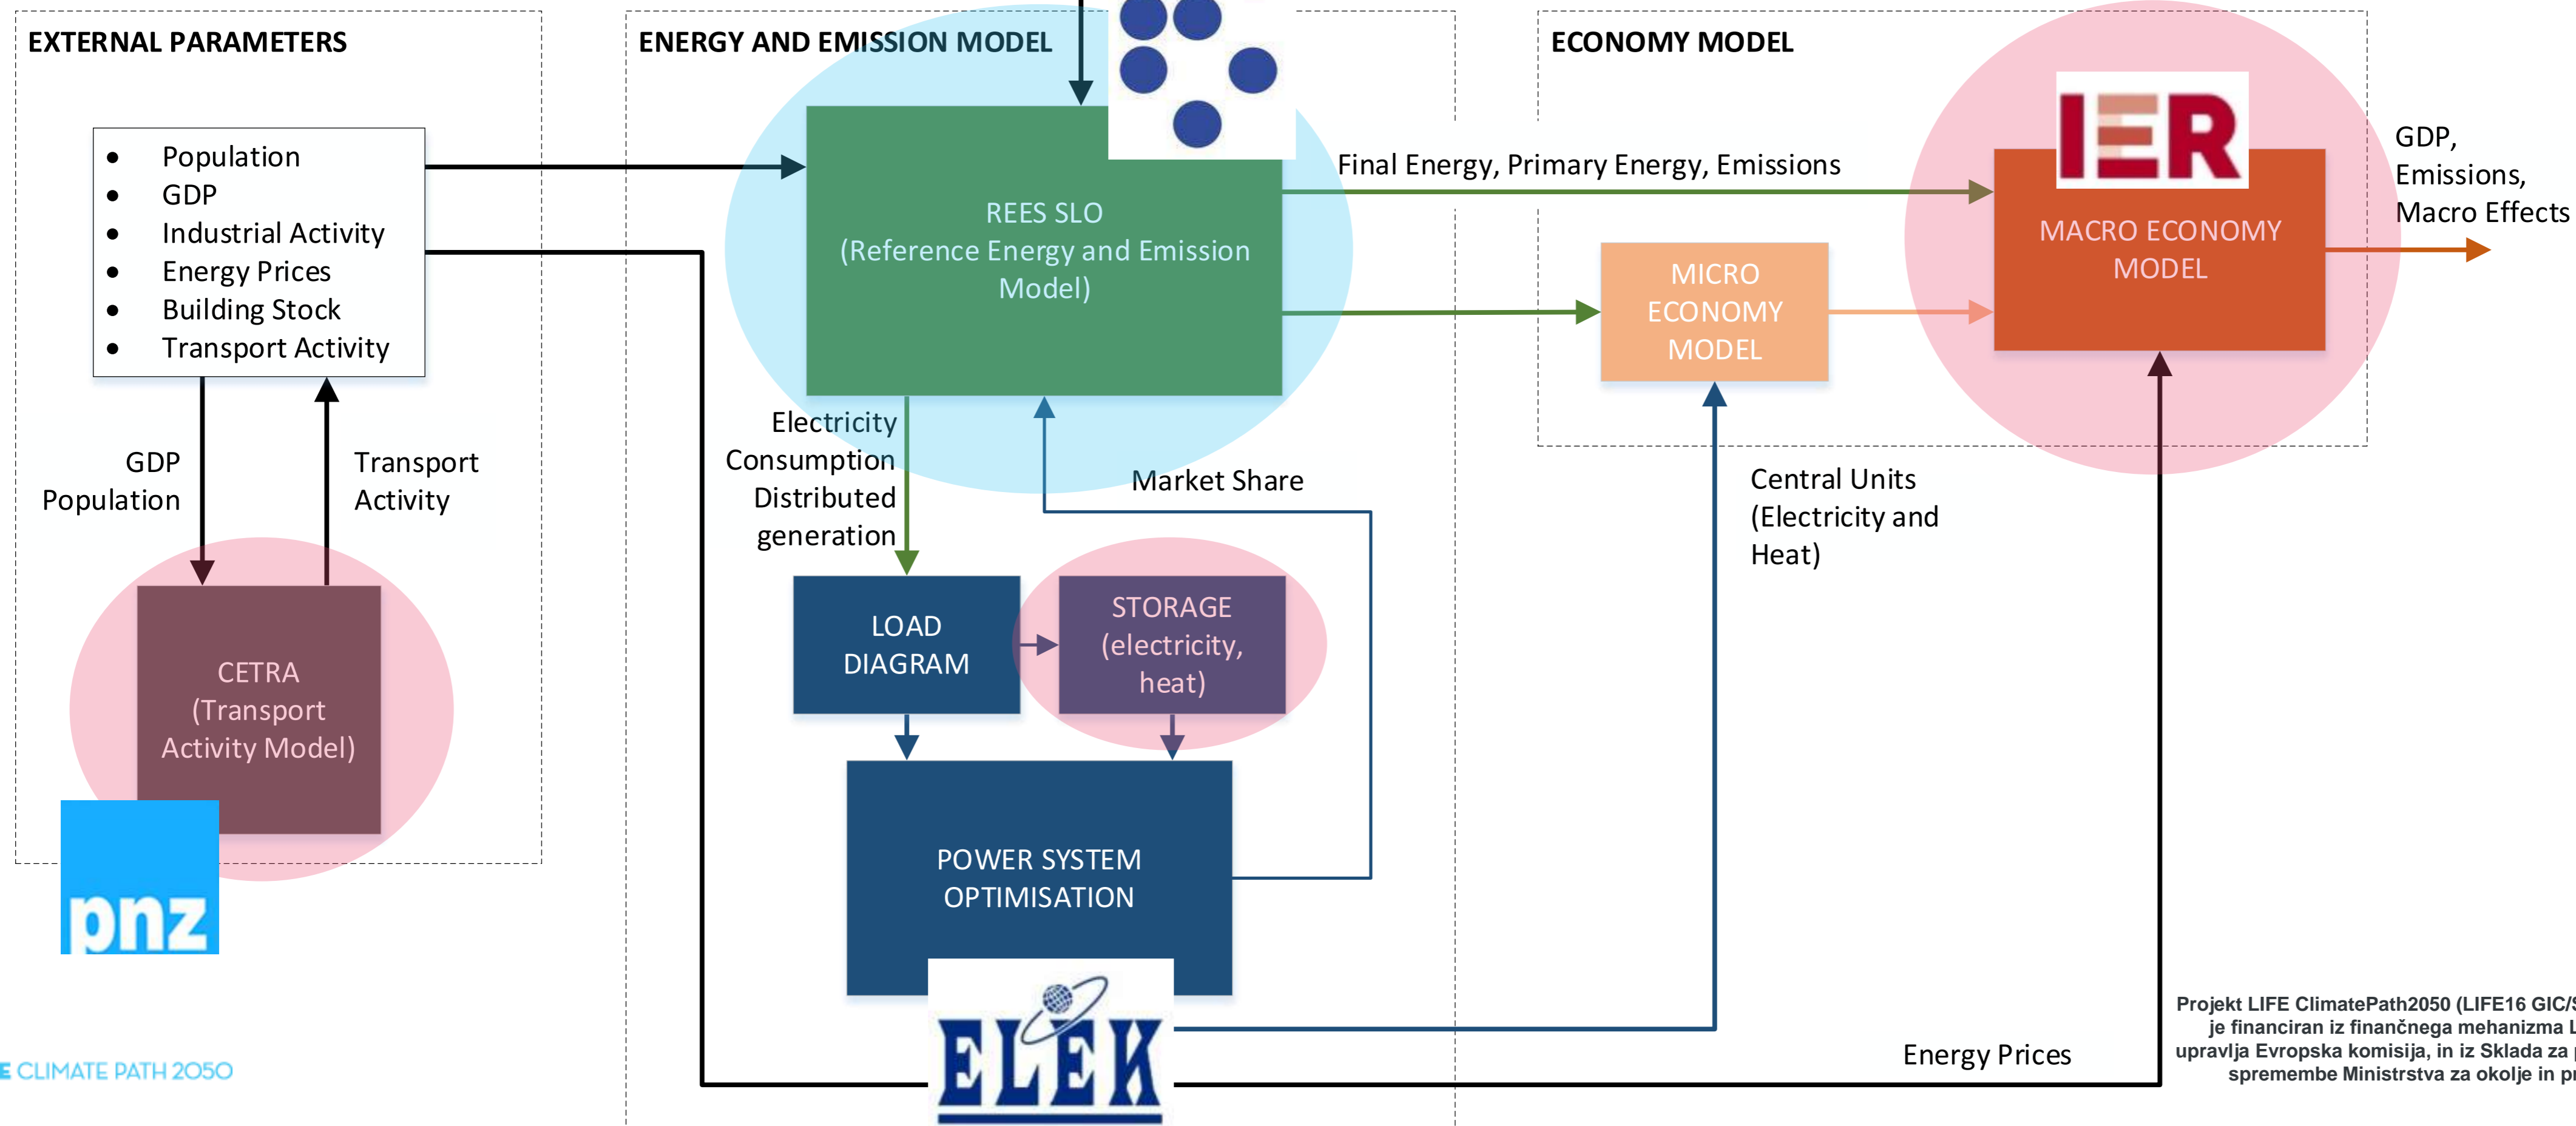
EXTERNAL PARAMETERS

- Population
- GDP
- Industrial Activity
- Energy Prices
- Building Stock
- Transport Activity

GDP
Population

Transport
Activity

CETRA
(Transport
Activity Model)

pnz

E CLIMATE PATH 2050

ENERGY AND EMISSION MODEL

REES SLO
(Reference Energy and Emission Model)

Electricity
Consumption
Distributed
generation

Market Share

LOAD
DIAGRAM

STORAGE
(electricity, heat)

POWER SYSTEM
OPTIMISATION

ELEK

ECONOMY MODEL

Final Energy, Primary Energy, Emissions

MICRO
ECONOMY
MODEL

IER

MACRO ECONOMY
MODEL

GDP,
Emissions,
Macro Effects

Central Units
(Electricity and
Heat)

Energy Prices

Projekt LIFE ClimatePath2050 (LIFE16 GIC/S
je financiran iz finančnega mehanizma L
upravlja Evropska komisija, in iz Sklada za
spremembe Ministrstva za okolje in p